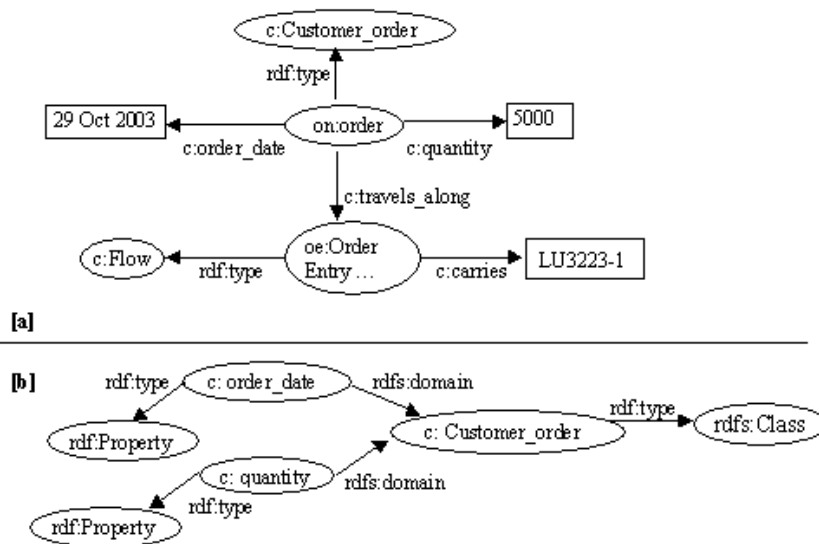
c:Customer_order

rdf:type

29 Oct 2003

on:order

5000

c:order_date

c:quantity

c:travels_along

c:Flow

rdf:type

oe:Order Entry …

c:carries

LU3223-1

[a]

[b]

rdf:type

c: order_date

rdfs:domain

rdf:Property

c: Customer_order

rdf:type

rdfs:Class

c: quantity

rdfs:domain

rdf:type

rdf:Property